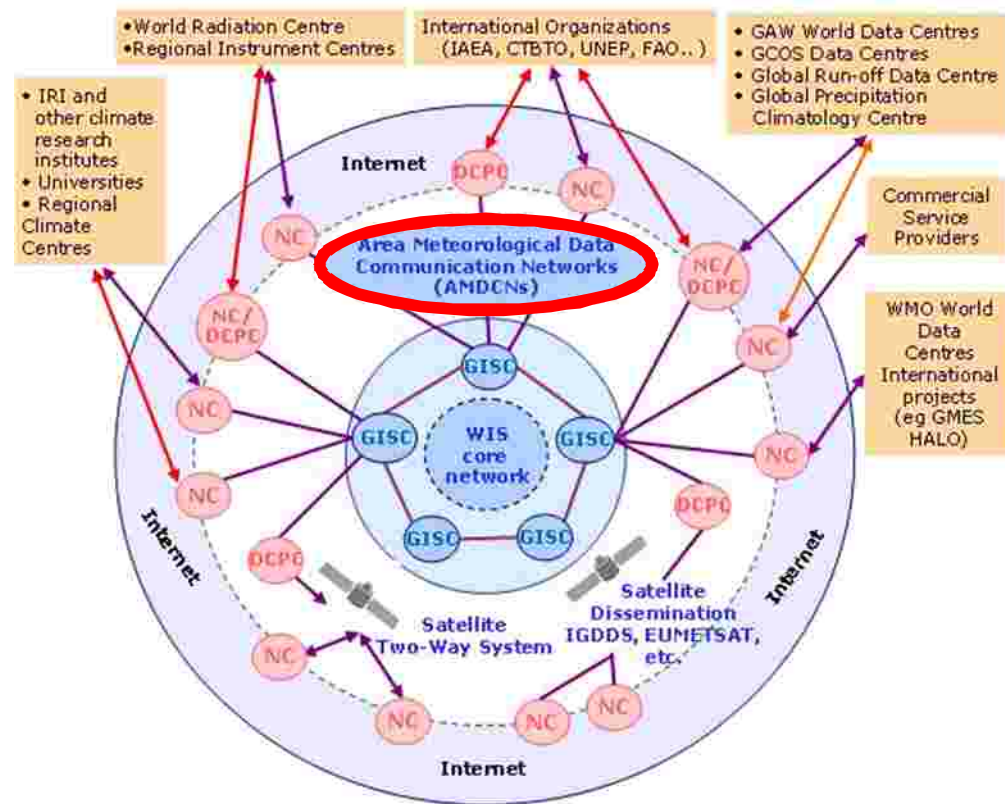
•World Radiation Centre
•Regional Instrument Centres

International Organizations
(IAEA, CTBTO, UNEP, FAO..)

• GAW World Data Centres
• GCOS Data Centres
• Global Run-off Data Centre
• Global Precipitation Climatology Centre

• IRI and other climate research institutes
• Universities
• Regional Climate Centres

Commercial Service Providers

WMO World Data Centres International projects (eg GMES HALO)

Internet

DCPC

NC

NC

Area Meteorological Data Communication Networks (AMDCNs)

NC/DCPC

NC/DCPC

NC

GISC

NC

GISC

WIS core network

GISC

NC

NC

Internet

GISC

GISC

DCPC

DCPC

Internet

Satellite Two-Way System

Satellite Dissemination IGDDS, EUMETSAT, etc.

NC

NC

NC

NC

Internet